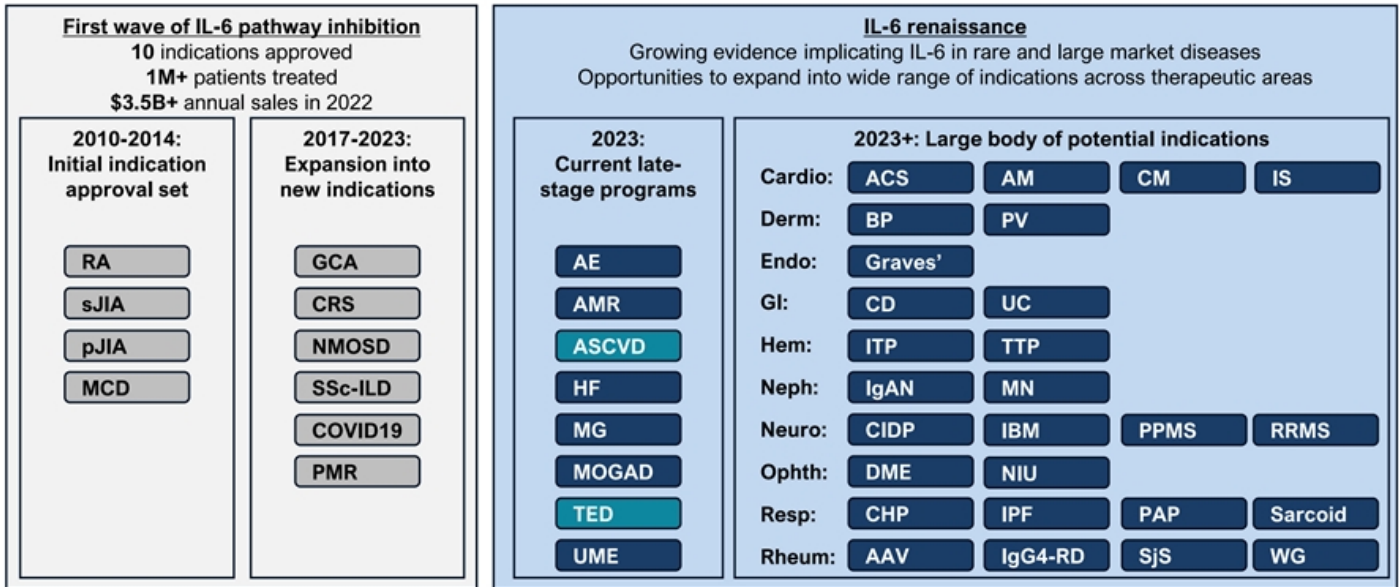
First wave of IL-6 pathway inhibition
**10** indications approved
**1M+** patients treated
**$3.5B+** annual sales in 2022

2010-2014: Initial indication approval set

RA
sJIA
pJIA
MCD

2017-2023: Expansion into new indications

GCA
CRS
NMOSD
SSc-ILD
COVID19
PMR

IL-6 renaissance
Growing evidence implicating IL-6 in rare and large market diseases
Opportunities to expand into wide range of indications across therapeutic areas

2023: Current late-stage programs

AE
AMR
ASCVD
HF
MG
MOGAD
TED
UME

2023+: Large body of potential indications

| | | | | |
|---|---|---|---|---|
| Cardio: | ACS | AM | CM | IS |
| Derm: | BP | PV | | |
| Endo: | Graves' | | | |
| GI: | CD | UC | | |
| Hem: | ITP | TTP | | |
| Neph: | IgAN | MN | | |
| Neuro: | CIDP | IBM | PPMS | RRMS |
| Ophth: | DME | NIU | | |
| Resp: | CHP | IPF | PAP | Sarcoid |
| Rheum: | AAV | IgG4-RD | SjS | WG |